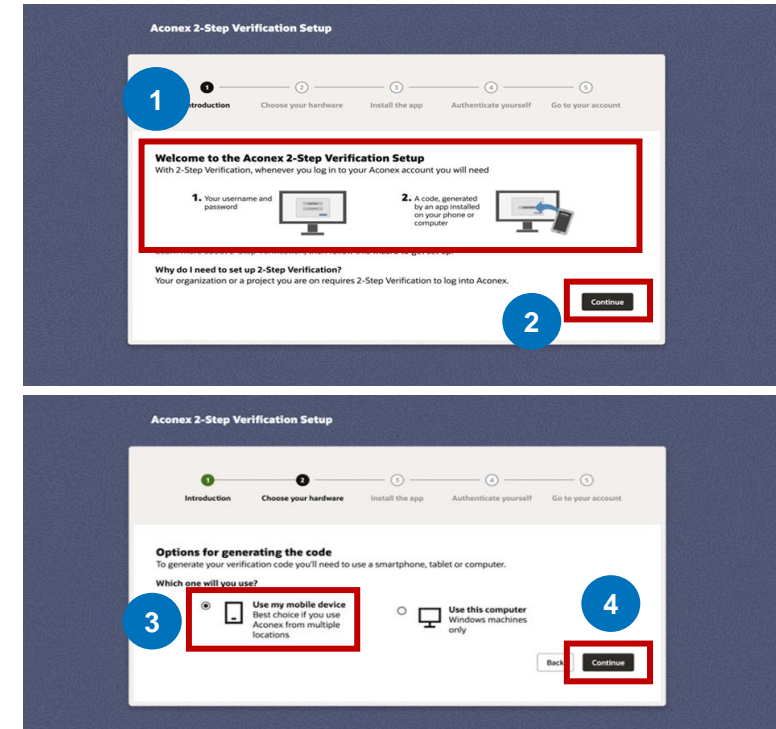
Aconex 2-Step Verification Setup

1

1 Introduction
2 Choose your hardware
3 Install the app
4 Authenticate yourself
5 Go to your account

Welcome to the Aconex 2-Step Verification Setup
With 2-Step Verification, whenever you log in to your Aconex account you will need

1. Your username and password

2. A code, generated by an app installed on your phone or computer

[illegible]

Why do I need to set up 2-Step Verification?
Your organization or a project you are on requires 2-Step Verification to log into Aconex.

2

Continue

Aconex 2-Step Verification Setup

1 Introduction
2 Choose your hardware
3 Install the app
4 Authenticate yourself
5 Go to your account

Options for generating the code
To generate your verification code you'll need to use a smartphone, tablet or computer.

Which one will you use?

3

Use my mobile device
Best choice if you use Aconex from multiple locations

Use this computer
Windows machines only

4

Back

Continue